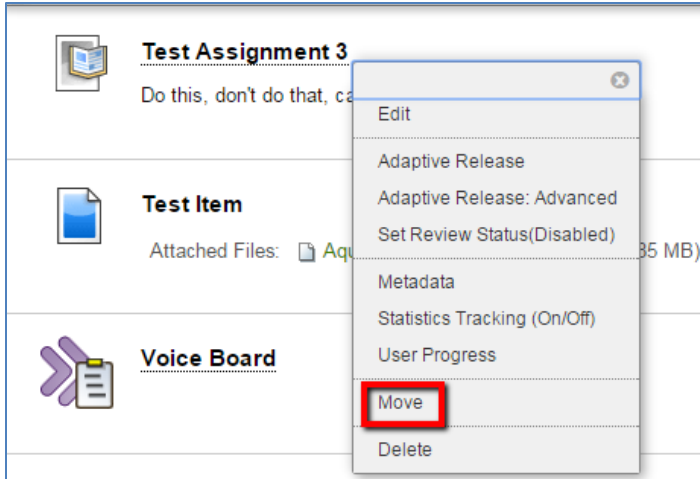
Test Assignment 3

Do this, don't do that, ca

Edit

Adaptive Release

Adaptive Release: Advanced

Set Review Status(Disabled)

Metadata

Statistics Tracking (On/Off)

User Progress

Move

Delete

Test Item

Attached Files: Aqu

35 MB)

Voice Board